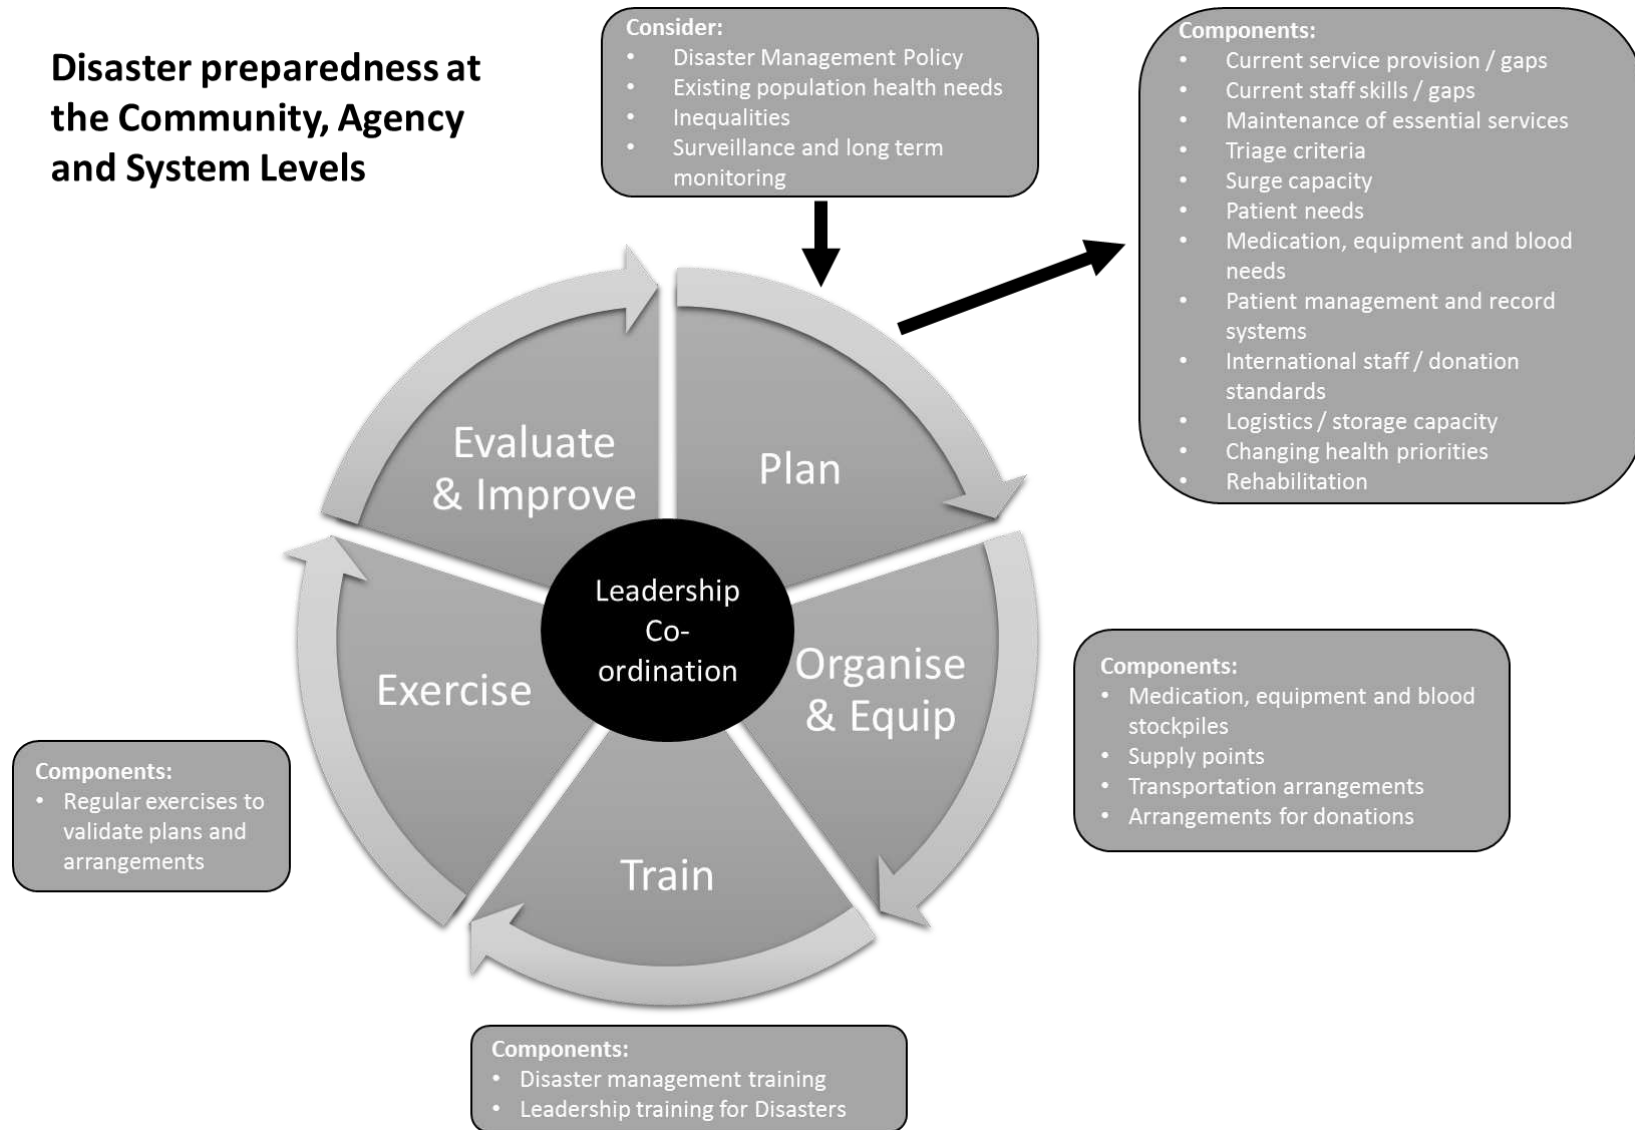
Disaster preparedness at the Community, Agency and System Levels

Consider:
- Disaster Management Policy
- Existing population health needs
- Inequalities
- Surveillance and long term monitoring

Components:
- Current service provision / gaps
- Current staff skills / gaps
- Maintenance of essential services
- Triage criteria
- Surge capacity
- Patient needs
- Medication, equipment and blood needs
- Patient management and record systems
- International staff / donation standards
- Logistics / storage capacity
- Changing health priorities
- Rehabilitation

Evaluate & Improve

Plan

Leadership Co-ordination

Exercise

Organise & Equip

Train

Components:
- Medication, equipment and blood stockpiles
- Supply points
- Transportation arrangements
- Arrangements for donations

Components:
- Regular exercises to validate plans and arrangements

Components:
- Disaster management training
- Leadership training for Disasters